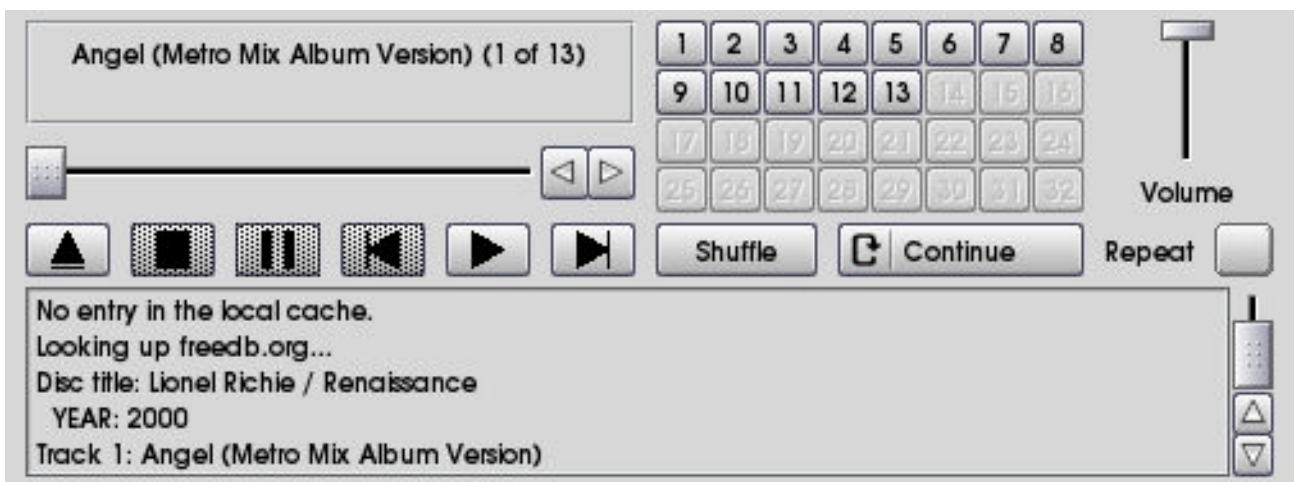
Angel (Metro Mix Album Version) (1 of 13)

| 1 | 2 | 3 | 4 | 5 | 6 | 7 | 8 |
|---|---|---|---|---|---|---|---|
| 9 | 10 | 11 | 12 | 13 | 14 | 15 | 16 |
| 17 | 18 | 19 | 20 | 21 | 22 | 23 | 24 |
| 25 | 26 | 27 | 28 | 29 | 30 | 31 | 32 |

Volume

Shuffle

Continue

Repeat

No entry in the local cache.
Looking up freedb.org...
Disc title: Lionel Richie / Renaissance
YEAR: 2000
Track 1: Angel (Metro Mix Album Version)